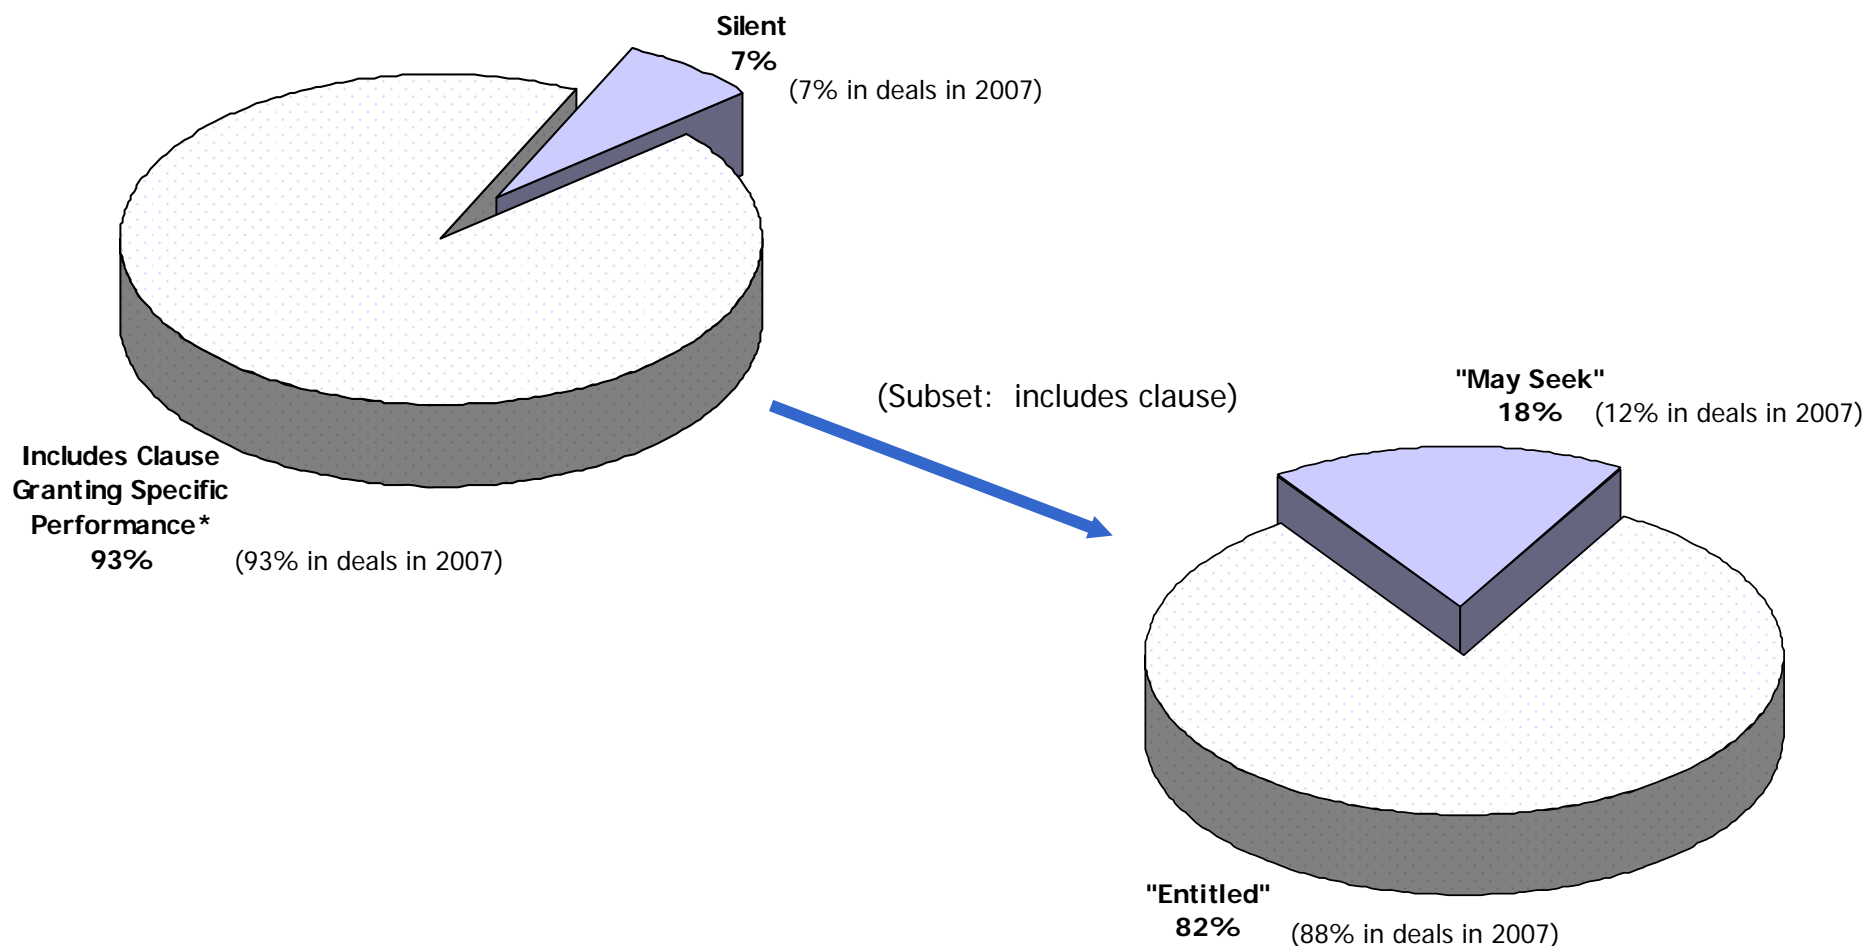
Silent
7%
(7% in deals in 2007)

Includes Clause Granting Specific Performance*
93%
(93% in deals in 2007)

(Subset: includes clause)

"May Seek"
18%
(12% in deals in 2007)

"Entitled"
82%
(88% in deals in 2007)